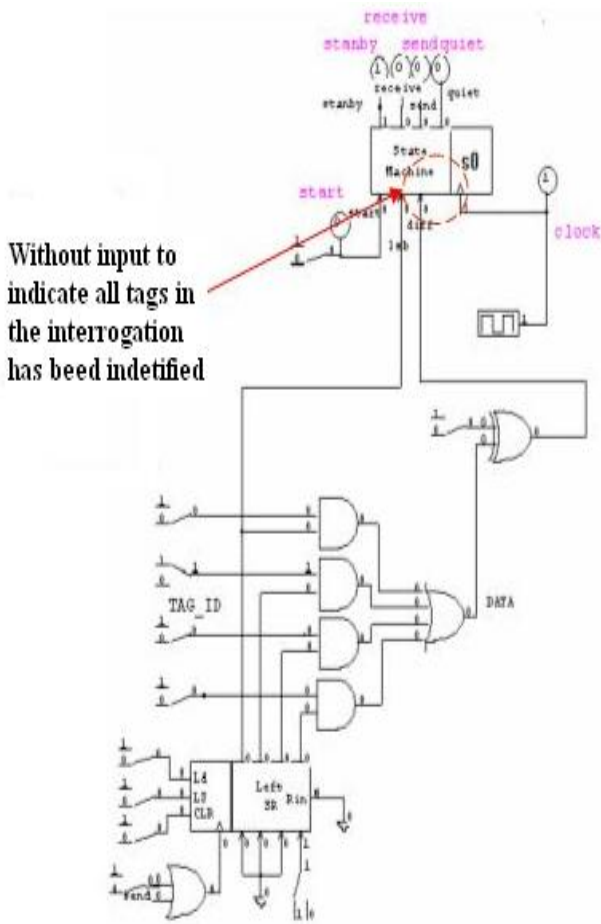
receive
stanby sendquiet
1 0 0 0
stanby receive send quiet
State Machine
s0
start
start
lsb
diff
1
clock

Without input to indicate all tags in the interrogation has beed indetified

TAG_ID
DATA
Ld
LS
CLR
Left SR
Rin
send